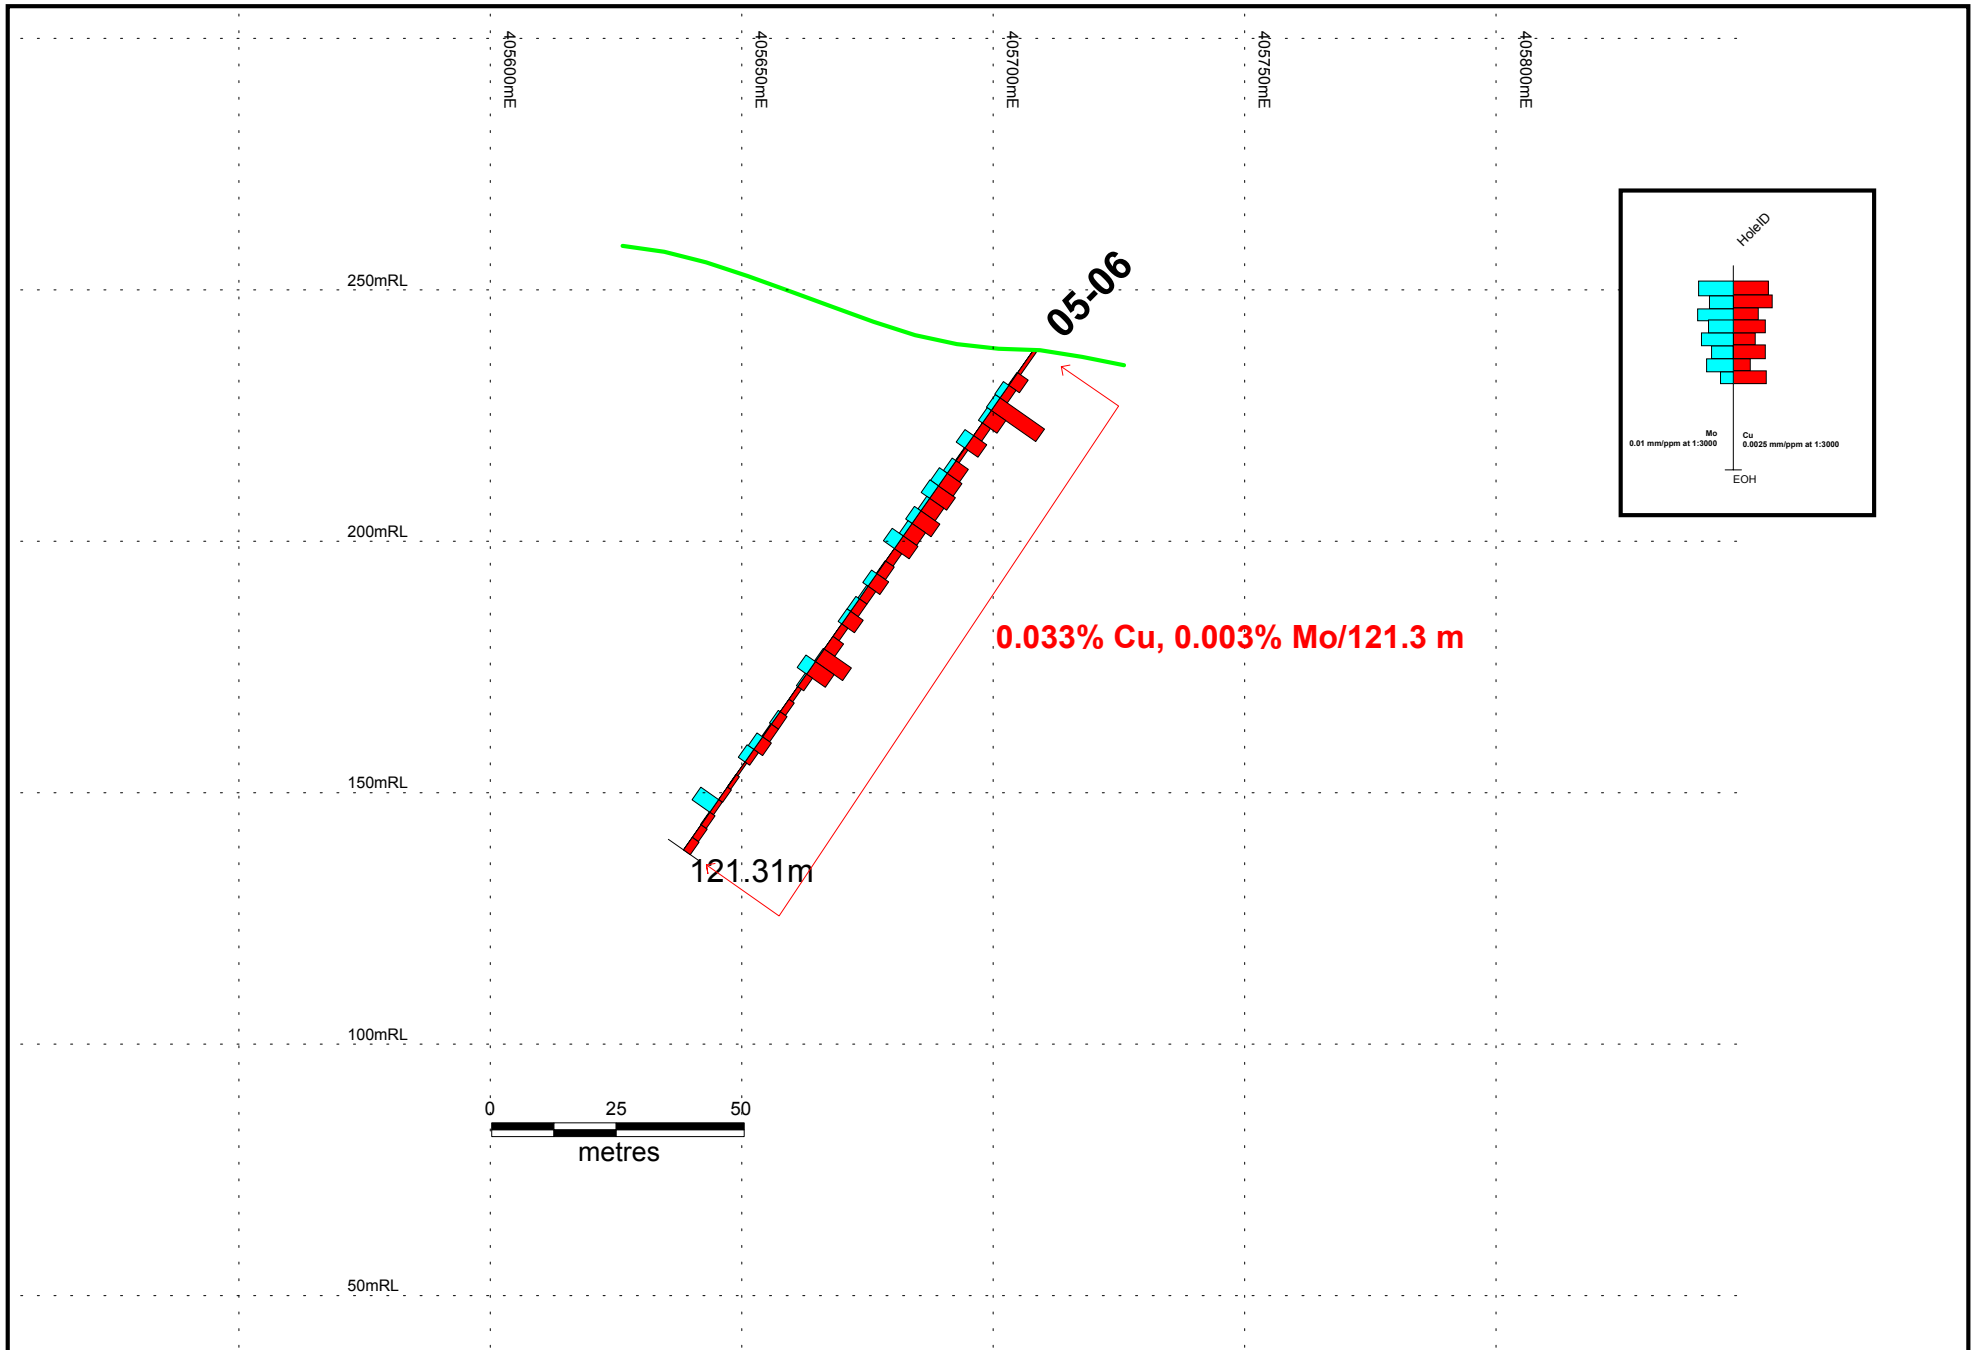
405600mE
405650mE
405700mE
405750mE
405800mE

HoleID

Mo
0.01 mm/ppm at 1:3000

Cu
0.0025 mm/ppm at 1:3000

EOH

250mRL

05-06

200mRL

0.033% Cu, 0.003% Mo/121.3 m

150mRL

121.31m

100mRL

0
25
50
metres

50mRL